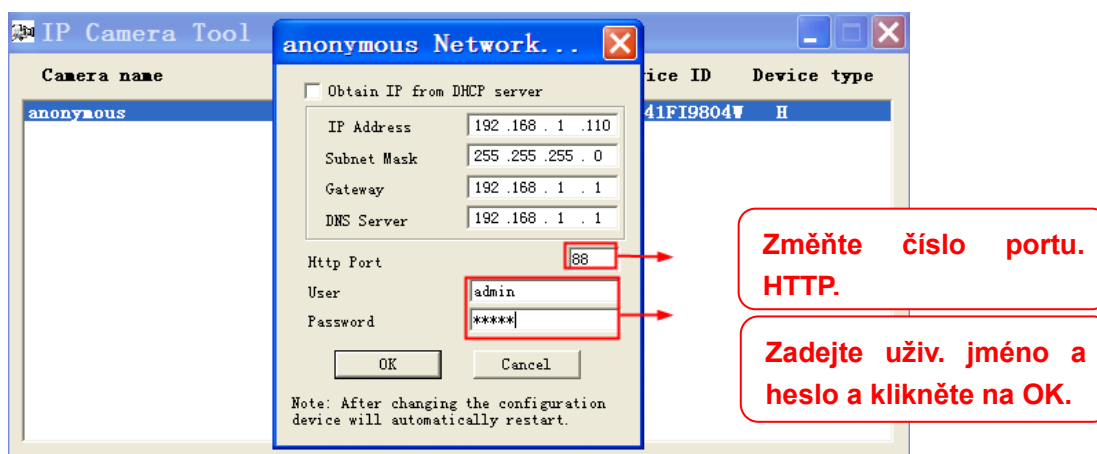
IP Camera Tool

Camera name

ice ID

Device type

anonymous

41FI9804W

H

anonymous Network...

Obtain IP from DHCP server

IP Address 192 .168 . 1 .110

Subnet Mask 255 .255 .255 . 0

Gateway 192 .168 . 1 . 1

DNS Server 192 .168 . 1 . 1

Http Port 88

User admin

Password *****

OK

Cancel

Note: After changing the configuration device will automatically restart.

Změňte číslo portu. HTTP.

Zadejte uživ. jméno a heslo a klikněte na OK.